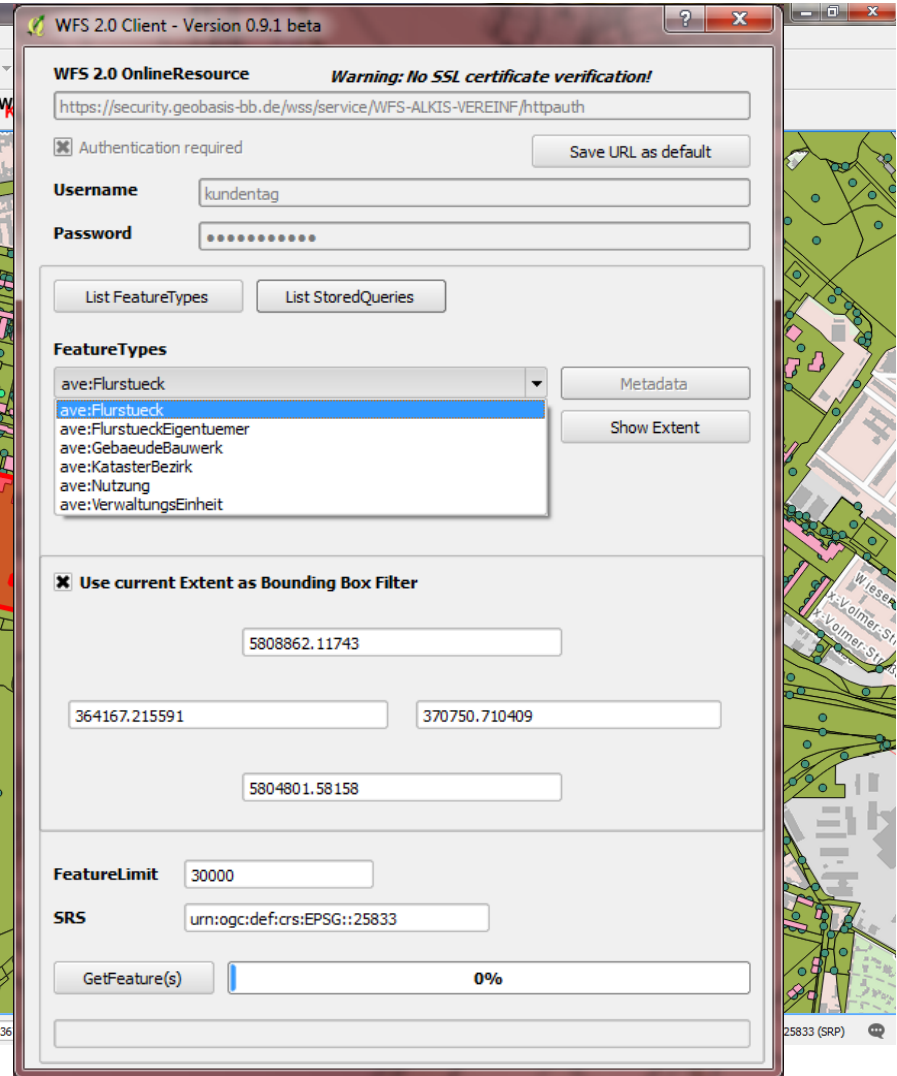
WFS 2.0 Client - Version 0.9.1 beta

?

X

WFS 2.0 OnlineResource

Warning: No SSL certificate verification!

https://security.geobasis-bb.de/wss/service/WFS-ALKIS-VEREINF/httpauth

Authentication required

Save URL as default

Username

kundentag

Password

●●●●●●●●●●●

List FeatureTypes

List StoredQueries

FeatureTypes

ave:Flurstueck

Metadata

ave:Flurstueck
ave:FlurstueckEigentuemer
ave:GebaeudeBauwerk
ave:KatasterBezirk
ave:Nutzung
ave:VerwaltungsEinheit

Show Extent

Use current Extent as Bounding Box Filter

5808862.11743

364167.215591

370750.710409

5804801.58158

FeatureLimit

30000

SRS

urn:ogc:def:crs:EPSG::25833

GetFeature(s)

0%

Wieser

x-Volmer-Str

x-Volmer-Str

25833 (SRP)

36